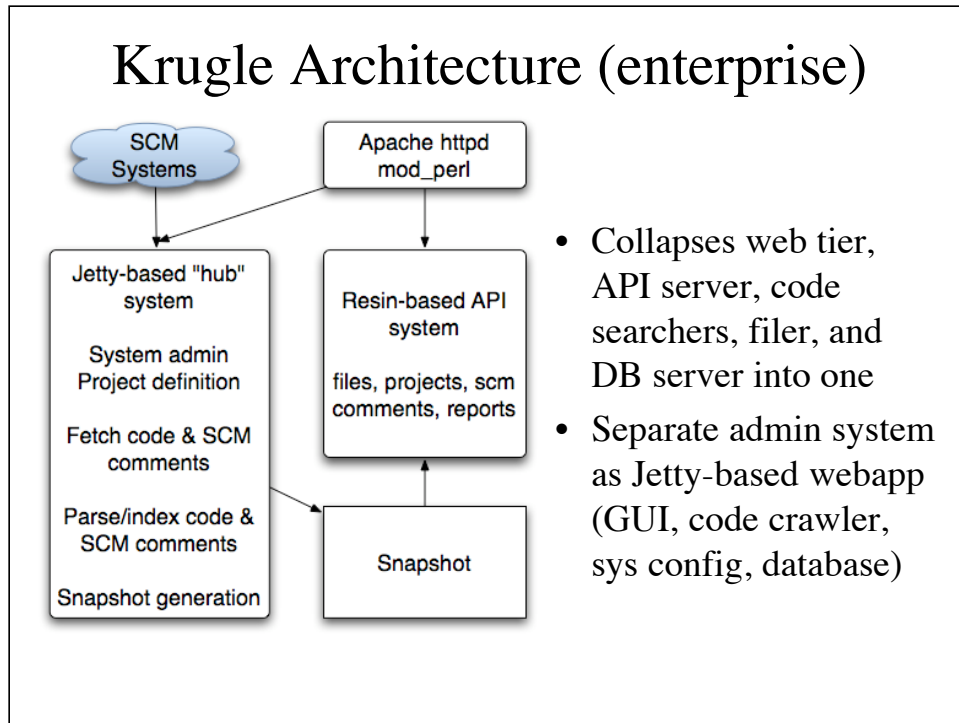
Krugle Architecture (enterprise)

SCM Systems

Apache httpd mod_perl

Jetty-based "hub" system

System admin Project definition

Fetch code & SCM comments

Parse/index code & SCM comments

Snapshot generation

Resin-based API system

files, projects, scm comments, reports

Snapshot

• Collapses web tier, API server, code searchers, filer, and DB server into one

• Separate admin system as Jetty-based webapp (GUI, code crawler, sys config, database)